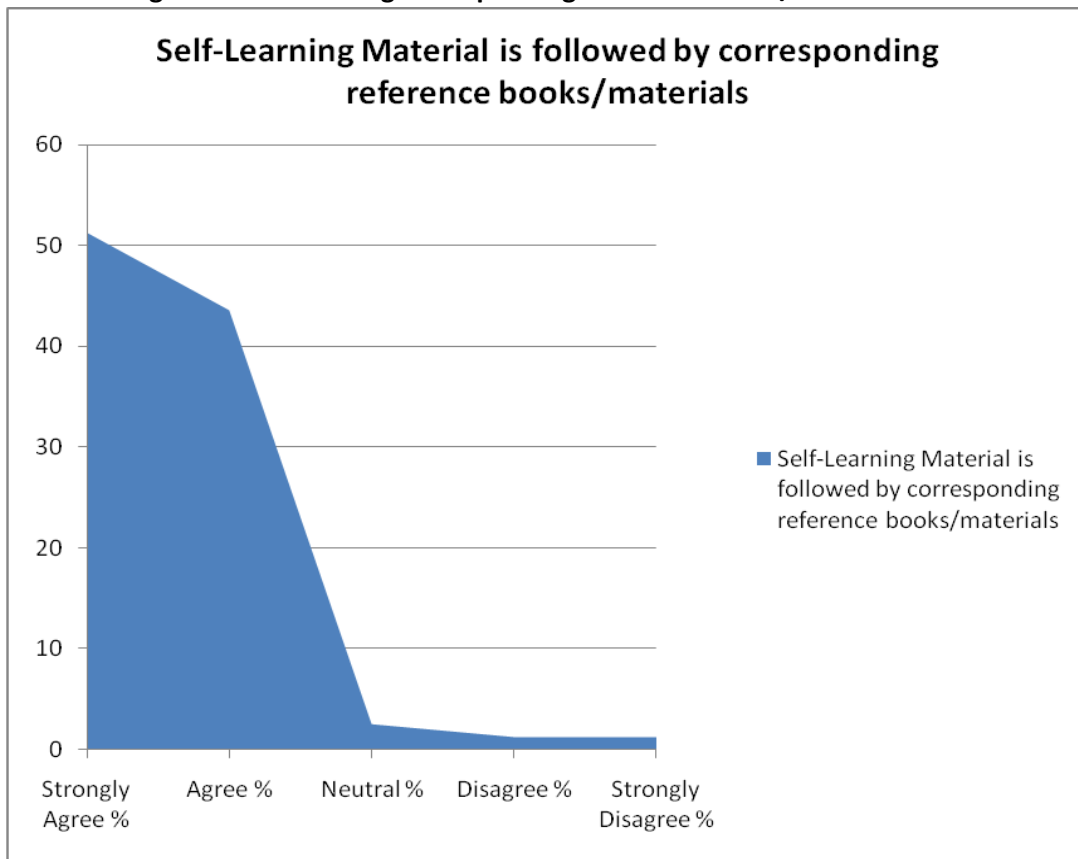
Self-Learning Material is followed by corresponding reference books/materials

60
50
40
30
20
10
0

Strongly Agree %
Agree %
Neutral %
Disagree %
Strongly Disagree %

Self-Learning Material is followed by corresponding reference books/materials